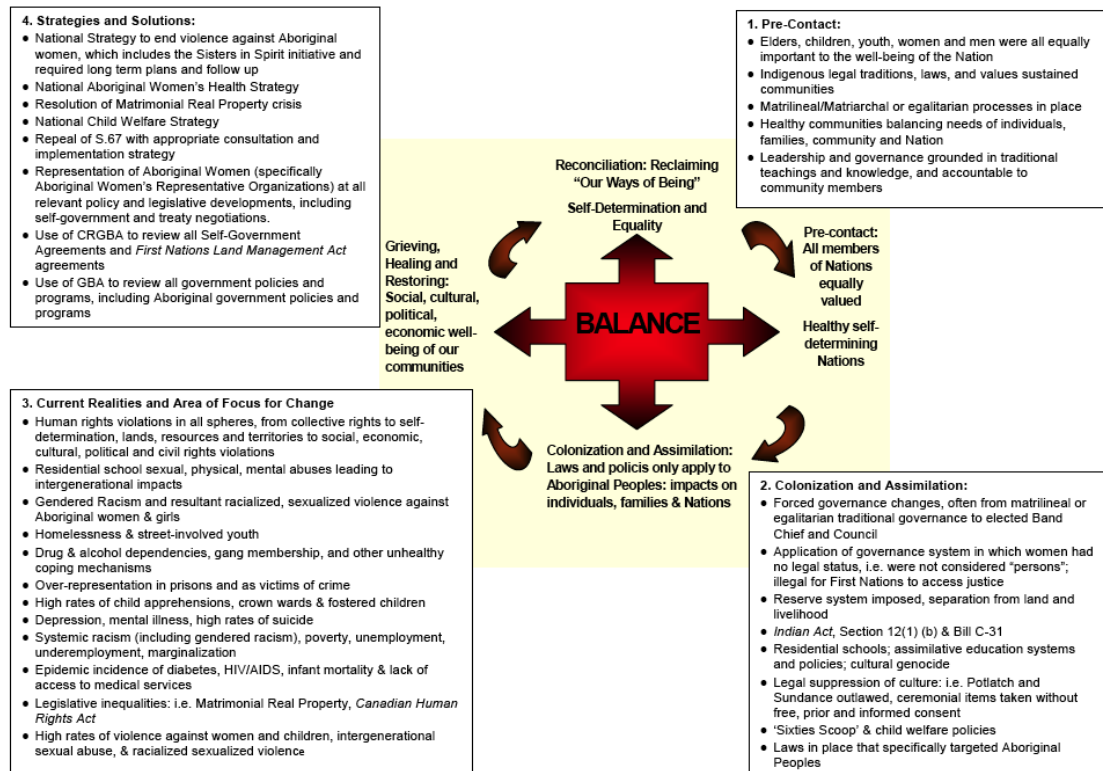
4. Strategies and Solutions:
- National Strategy to end violence against Aboriginal women, which includes the Sisters in Spirit initiative and required long term plans and follow up
- National Aboriginal Women's Health Strategy
- Resolution of Matrimonial Real Property crisis
- National Child Welfare Strategy
- Repeal of S.67 with appropriate consultation and implementation strategy
- Representation of Aboriginal Women (specifically Aboriginal Women's Representative Organizations) at all relevant policy and legislative developments, including self-government and treaty negotiations.
- Use of CRGBA to review all Self-Government Agreements and First Nations Land Management Act agreements
- Use of GBA to review all government policies and programs, including Aboriginal government policies and programs

1. Pre-Contact:
- Elders, children, youth, women and men were all equally important to the well-being of the Nation
- Indigenous legal traditions, laws, and values sustained communities
- Matrilineal/Matriarchal or egalitarian processes in place
- Healthy communities balancing needs of individuals, families, community and Nation
- Leadership and governance grounded in traditional teachings and knowledge, and accountable to community members

Reconciliation: Reclaiming "Our Ways of Being"

Self-Determination and Equality

Grieving, Healing and Restoring: Social, cultural, political, economic well-being of our communities

BALANCE

Pre-contact: All members of Nations equally valued

Healthy self-determining Nations

Colonization and Assimilation: Laws and policis only apply to Aboriginal Peoples: impacts on individuals, families & Nations

3. Current Realities and Area of Focus for Change
- Human rights violations in all spheres, from collective rights to self-determination, lands, resources and territories to social, economic, cultural, political and civil rights violations
- Residential school sexual, physical, mental abuses leading to intergenerational impacts
- Gendered Racism and resultant racialized, sexualized violence against Aboriginal women & girls
- Homelessness & street-involved youth
- Drug & alcohol dependencies, gang membership, and other unhealthy coping mechanisms
- Over-representation in prisons and as victims of crime
- High rates of child apprehensions, crown wards & fostered children
- Depression, mental illness, high rates of suicide
- Systemic racism (including gendered racism), poverty, unemployment, underemployment, marginalization
- Epidemic incidence of diabetes, HIV/AIDS, infant mortality & lack of access to medical services
- Legislative inequalities: i.e. Matrimonial Real Property, Canadian Human Rights Act
- High rates of violence against women and children, intergenerational sexual abuse, & racialized sexualized violence

2. Colonization and Assimilation:
- Forced governance changes, often from matrilineal or egalitarian traditional governance to elected Band Chief and Council
- Application of governance system in which women had no legal status, i.e. were not considered "persons"; illegal for First Nations to access justice
- Reserve system imposed, separation from land and livelihood
- Indian Act, Section 12(1) (b) & Bill C-31
- Residential schools; assimilative education systems and policies; cultural genocide
- Legal suppression of culture: i.e. Potlatch and Sundance outlawed, ceremonial items taken without free, prior and informed consent
- 'Sixties Scoop' & child welfare policies
- Laws in place that specifically targeted Aboriginal Peoples